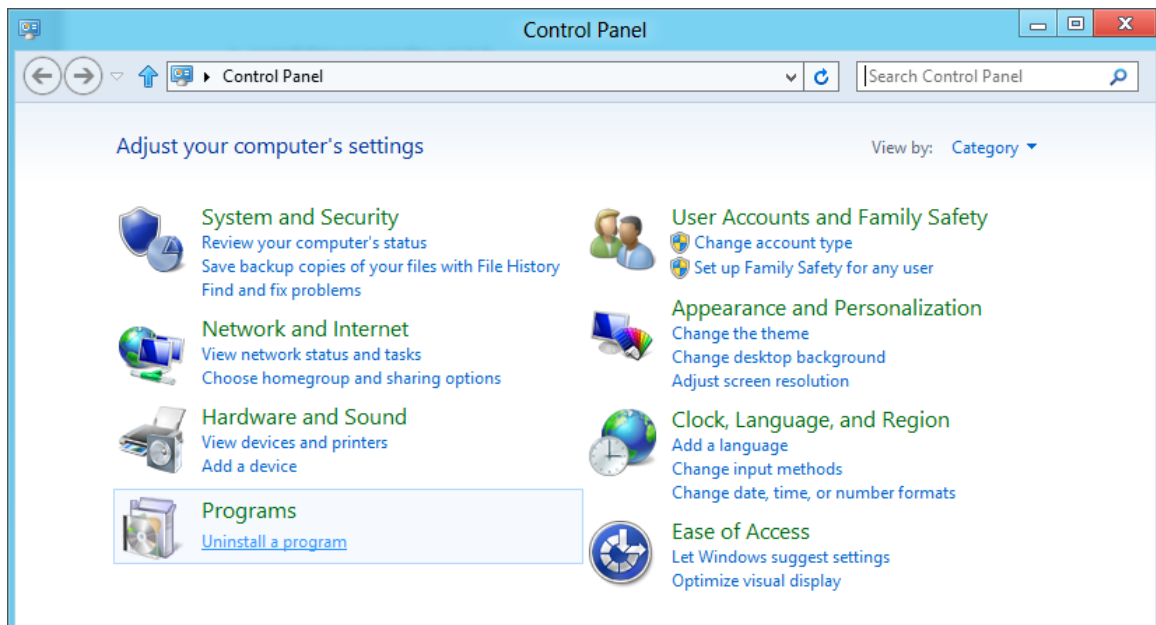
Control Panel

Control Panel

Search Control Panel

Adjust your computer's settings

View by: Category

System and Security
Review your computer's status
Save backup copies of your files with File History
Find and fix problems

Network and Internet
View network status and tasks
Choose homegroup and sharing options

Hardware and Sound
View devices and printers
Add a device

Programs
Uninstall a program

User Accounts and Family Safety
Change account type
Set up Family Safety for any user

Appearance and Personalization
Change the theme
Change desktop background
Adjust screen resolution

Clock, Language, and Region
Add a language
Change input methods
Change date, time, or number formats

Ease of Access
Let Windows suggest settings
Optimize visual display